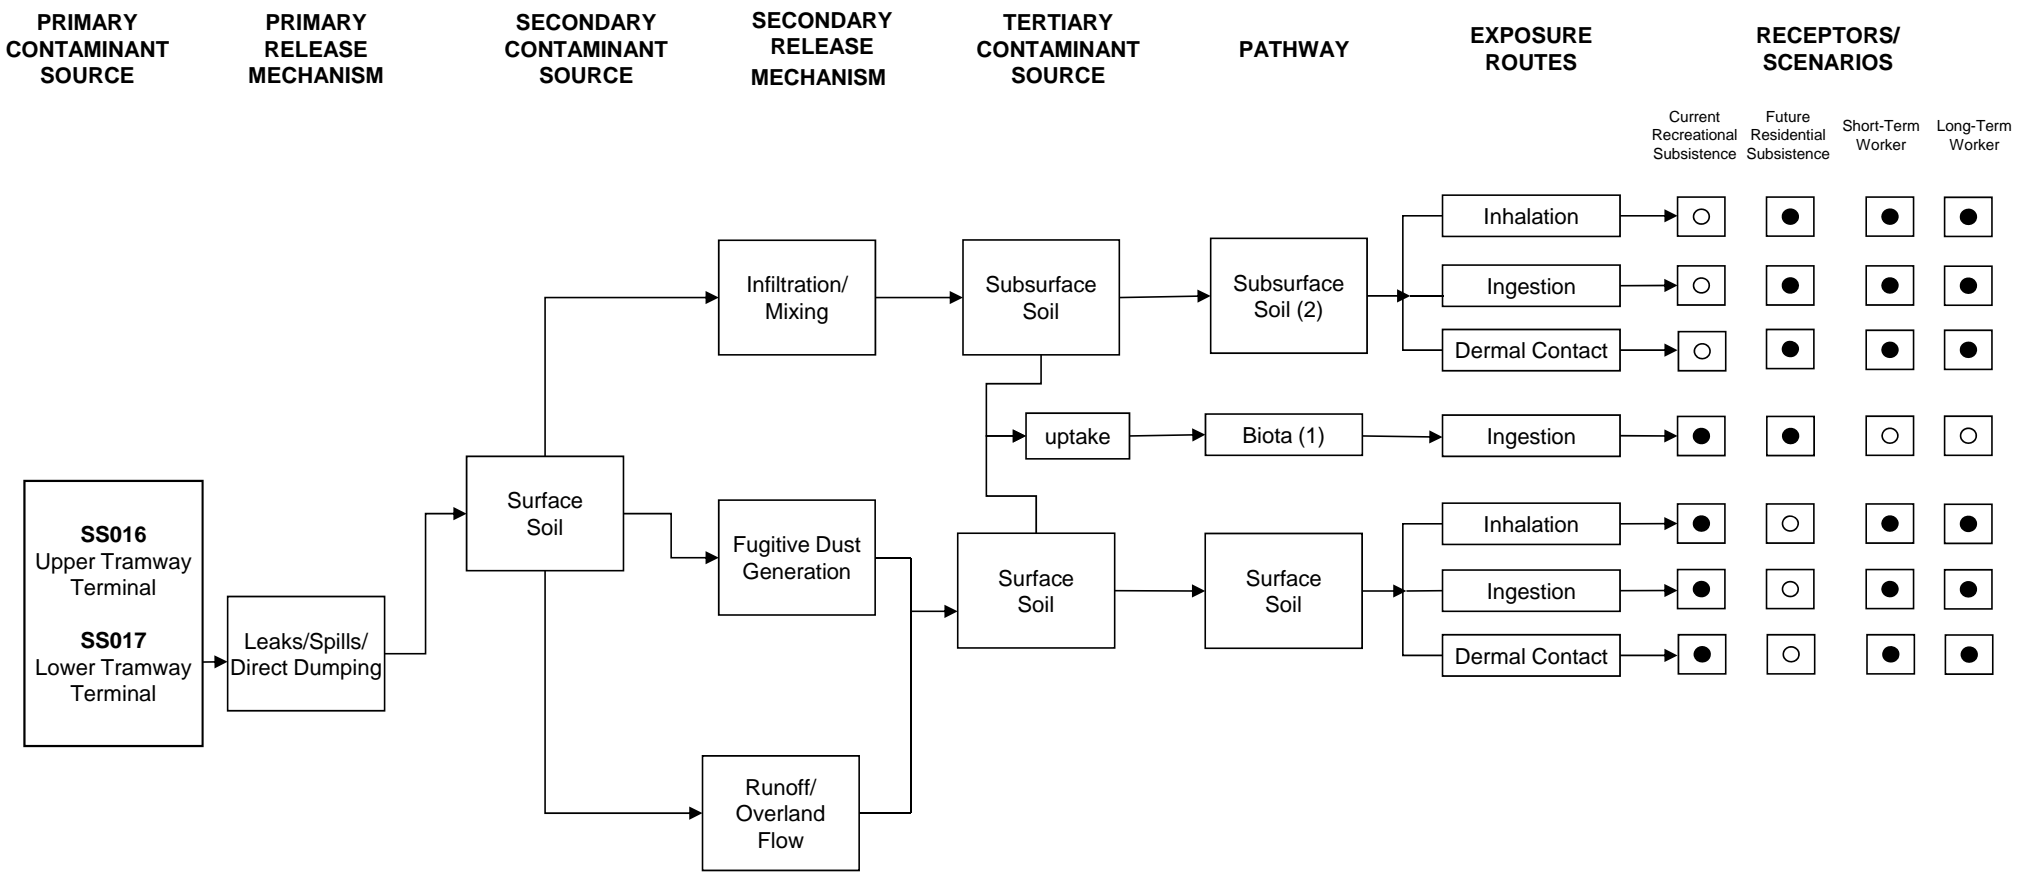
PRIMARY CONTAMINANT SOURCE

PRIMARY RELEASE MECHANISM

SECONDARY CONTAMINANT SOURCE

SECONDARY RELEASE MECHANISM

TERTIARY CONTAMINANT SOURCE

PATHWAY

EXPOSURE ROUTES

RECEPTORS/ SCENARIOS

Current Recreational Subsistence

Future Residential Subsistence

Short-Term Worker

Long-Term Worker

SS016
Upper Tramway Terminal

SS017
Lower Tramway Terminal

Leaks/Spills/ Direct Dumping

Surface Soil

Infiltration/ Mixing

Fugitive Dust Generation

Runoff/ Overland Flow

Subsurface Soil

uptake

Surface Soil

Subsurface Soil (2)

Biota (1)

Surface Soil

| Exposure Route | Current Recreational Subsistence | Future Residential Subsistence | Short-Term Worker | Long-Term Worker |
|---|---|---|---|---|
| Inhalation | ○ | ● | ● | ● |
| Ingestion | ○ | ● | ● | ● |
| Dermal Contact | ○ | ● | ● | ● |
| Ingestion | ● | ● | ○ | ○ |
| Inhalation | ● | ○ | ● | ● |
| Ingestion | ● | ○ | ● | ● |
| Dermal Contact | ● | ○ | ● | ● |